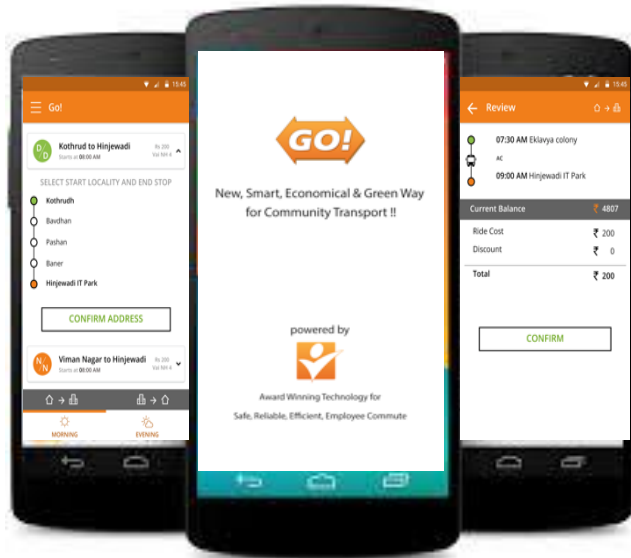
15:45
Go!
Kothrud to Hinjewadi
Starts at 00:00 AM
Rs 200
Vol Mt 4
SELECT START LOCALITY AND END STOP
Kothrudh
Bavdhan
Pashan
Baner
Hinjewadi IT Park
CONFIRM ADDRESS
Viman Nagar to Hinjewadi
Starts at 00:00 AM
Rs 200
Vol Mt 4
MORNING
EVENING

GO!
New, Smart, Economical & Green Way for Community Transport !!
powered by
Award Winning Technology for
Safe, Reliable, Efficient, Employee Commute

15:45
Review
07:30 AM Eklavya colony
AC
09:00 AM Hinjewadi IT Park
Current Balance
₹ 4807
Ride Cost
₹ 200
Discount
₹ 0
Total
₹ 200
CONFIRM